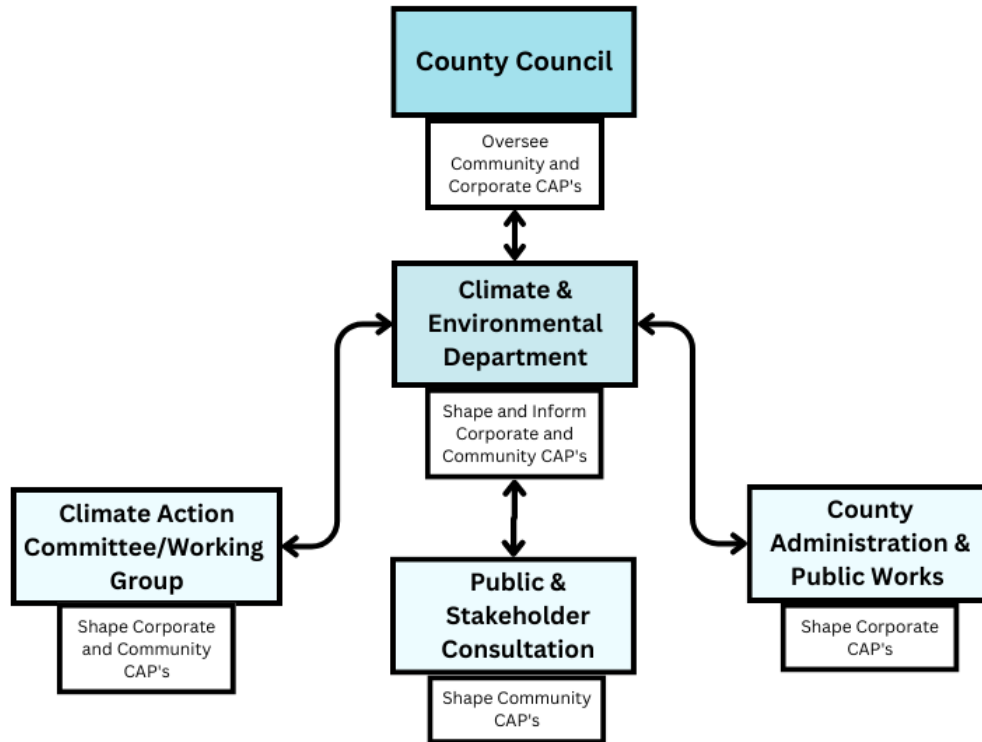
County Council

Oversee Community and Corporate CAP's

Climate & Environmental Department

Shape and Inform Corporate and Community CAP's

Climate Action Committee/Working Group

Shape Corporate and Community CAP's

Public & Stakeholder Consultation

Shape Community CAP's

County Administration & Public Works

Shape Corporate CAP's